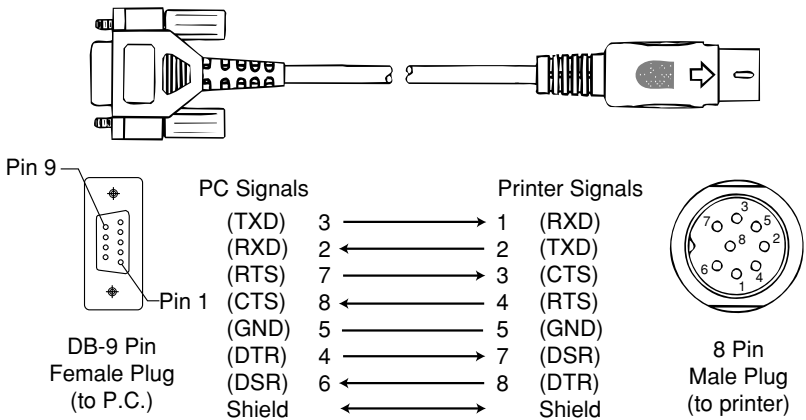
Pin 9

Pin 1

DB-9 Pin Female Plug (to P.C.)

PC Signals

Printer Signals

| (TXD) | 3 | → | 1 | (RXD) |
|---|---|---|---|---|
| (RXD) | 2 | ← | 2 | (TXD) |
| (RTS) | 7 | → | 3 | (CTS) |
| (CTS) | 8 | ← | 4 | (RTS) |
| (GND) | 5 | — | 5 | (GND) |
| (DTR) | 4 | → | 7 | (DSR) |
| (DSR) | 6 | ← | 8 | (DTR) |
| Shield | | ↔ | | Shield |

3 7 5 8 2 6 4 1

8 Pin Male Plug (to printer)